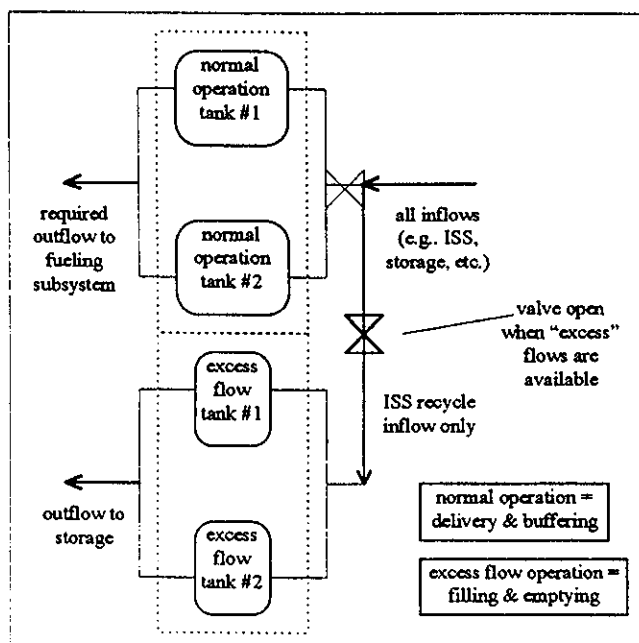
normal operation tank #1

normal operation tank #2

required outflow to fueling subsystem

all inflows (e.g. ISS, storage, etc.)

valve open when "excess" flows are available

excess flow tank #1

ISS recycle inflow only

excess flow tank #2

outflow to storage

normal operation = delivery & buffering

excess flow operation = filling & emptying